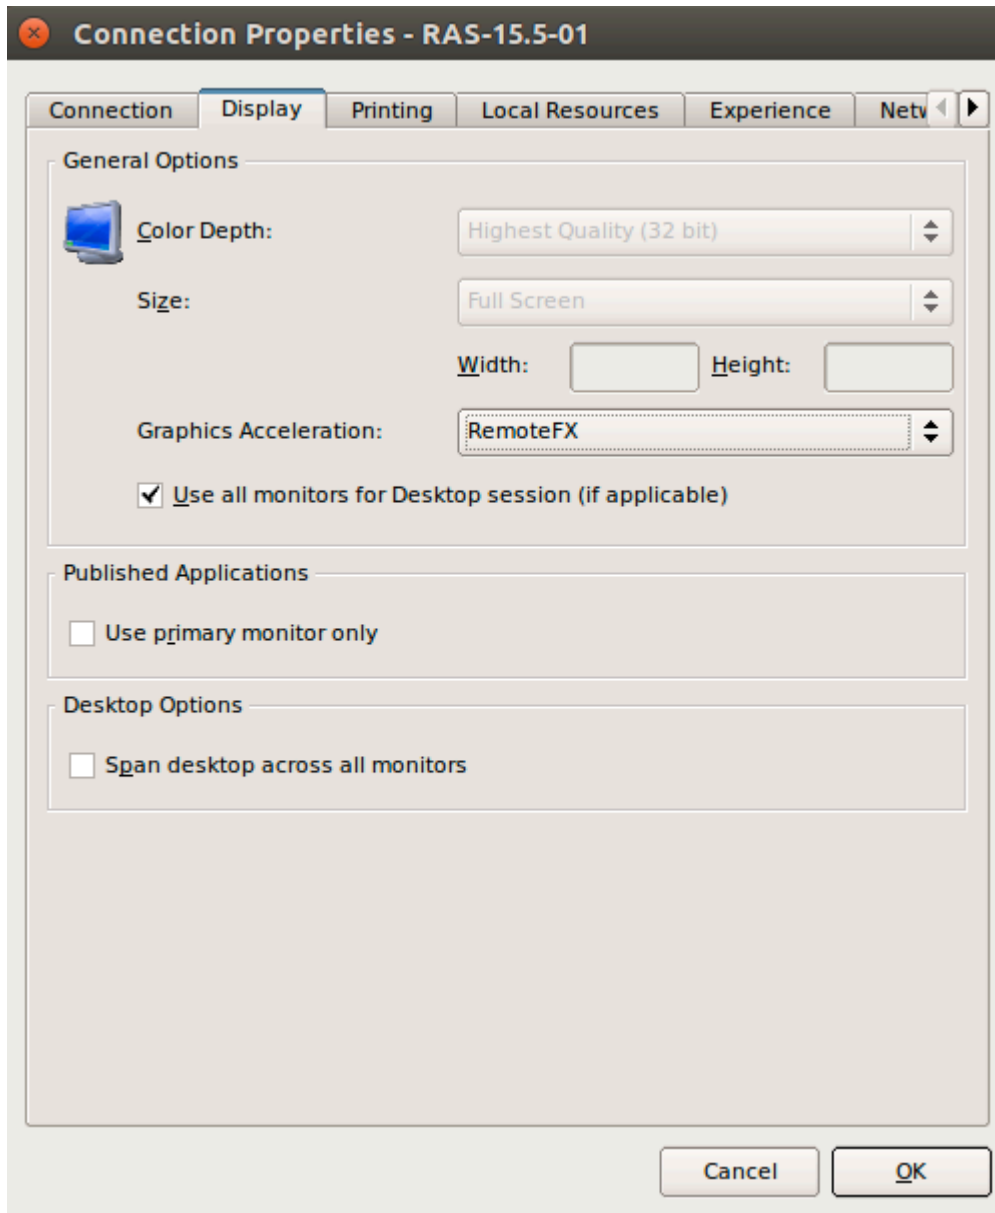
Connection Properties - RAS-15.5-01

Connection | Display | Printing | Local Resources | Experience | Netv

General Options

Color Depth: Highest Quality (32 bit)

Size: Full Screen

Width: Height:

Graphics Acceleration: RemoteFX

Use all monitors for Desktop session (if applicable)

Published Applications

Use primary monitor only

Desktop Options

Span desktop across all monitors

Cancel OK